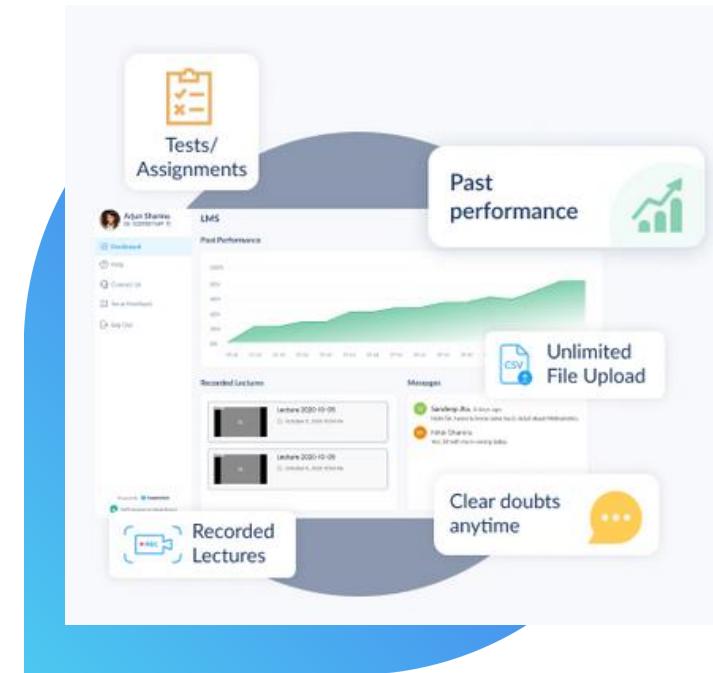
Tests/ Assignments

Past performance

Arjun Sharma

Dashboard

Help

Contact Us

Send Feedback

Log Out

LMS

Past Performance

Recorded Lectures

Lecture 2020-10-09

Lecture 2020-10-09

Messages

Sandeep Jha

Nihal Sharma

Unlimited File Upload

CSV

Clear doubts anytime

REC

Recorded Lectures